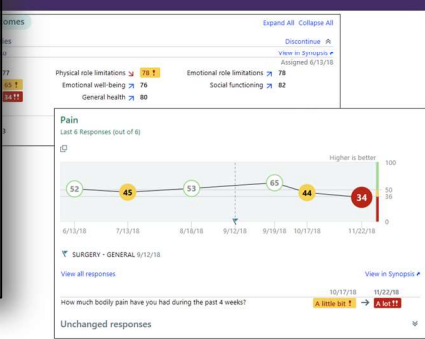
omes

Expand All Collapse All

ies

Discontinue

View in Synopsis

Assigned 6/13/18

77

Physical role limitations 78 !

Emotional role limitations 78

65 !

Emotional well-being 76

Social functioning 82

34 !!

General health 80

3

Pain

Last 6 Responses (out of 6)

Higher is better

100

50

36

0

52

45

53

65

44

34

6/13/18

7/13/18

8/18/18

9/12/18

9/19/18

10/17/18

11/22/18

SURGERY - GENERAL 9/12/18

View all responses

View in Synopsis

10/17/18

11/22/18

How much bodily pain have you had during the past 4 weeks?

A little bit !

A lot !!

Unchanged responses